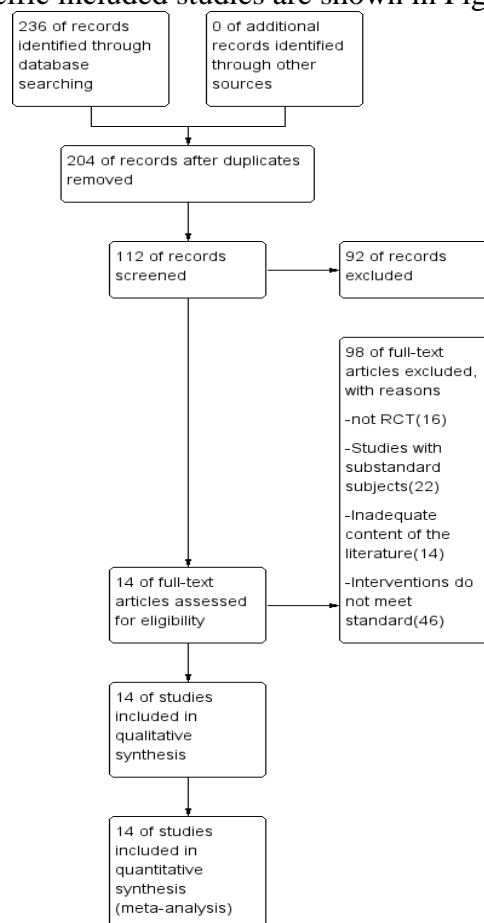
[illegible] included studies are shown in Fig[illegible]

236 of records identified through database searching

0 of additional records identified through other sources

204 of records after duplicates removed

112 of records screened

92 of records excluded

98 of full-text articles excluded, with reasons

-not RCT(16)

-Studies with substandard subjects(22)

-Inadequate content of the literature(14)

-Interventions do not meet standard(46)

14 of full-text articles assessed for eligibility

14 of studies included in qualitative synthesis

14 of studies included in quantitative synthesis (meta-analysis)